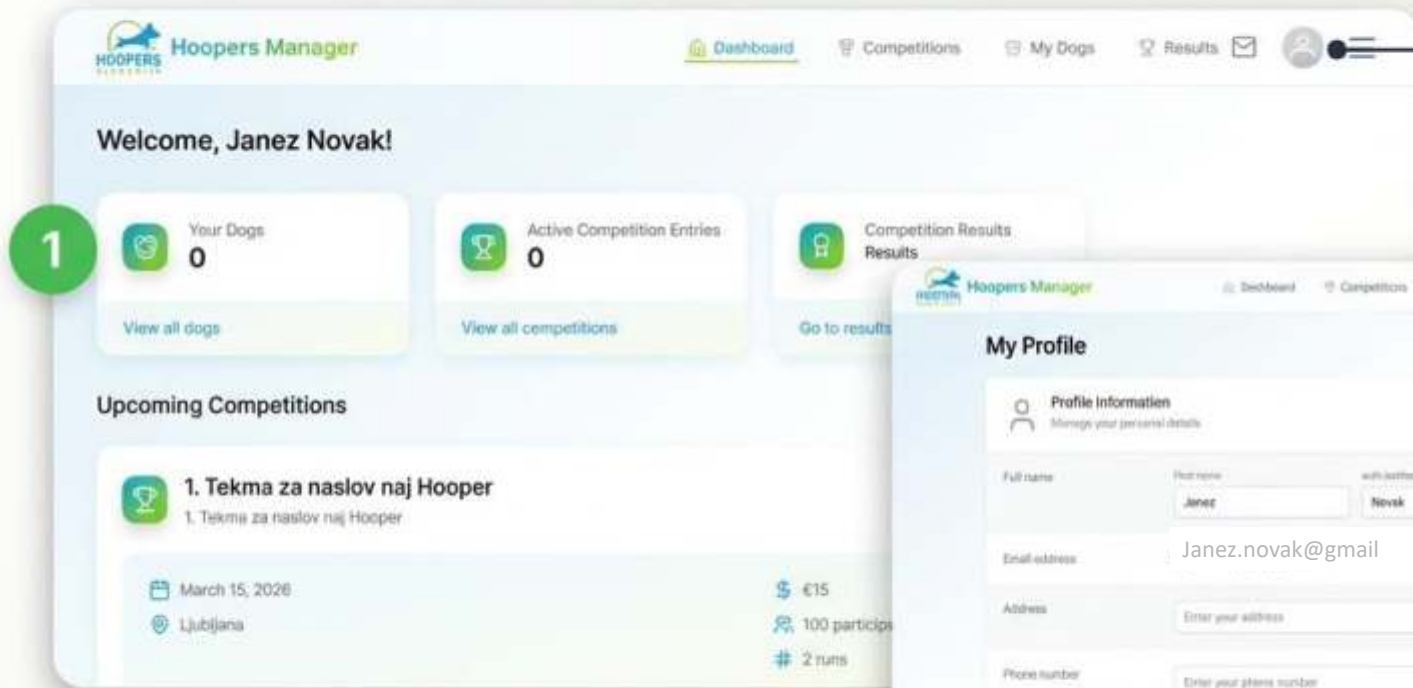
HOOPERS Hoopers Manager

Dashboard Competitions My Dogs Results

Welcome, Janez Novak!

1

Your Dogs
0
View all dogs

Active Competition Entries
0
View all competitions

Competition Results
Results
Go to results

Upcoming Competitions

1. Tekma za naslov naj Hooper
1. Tekma za naslov naj Hooper

March 15, 2026
Ljubljana

€15
100 particip
2 runs

Hoopers Manager Dashboard Competitions

My Profile

Profile Information
Manage your personal details

Full name
First name
Janez
Last name
Novak

Email address
Janez.novak@gmail

Address
Enter your address

Phone number
Enter your phone number